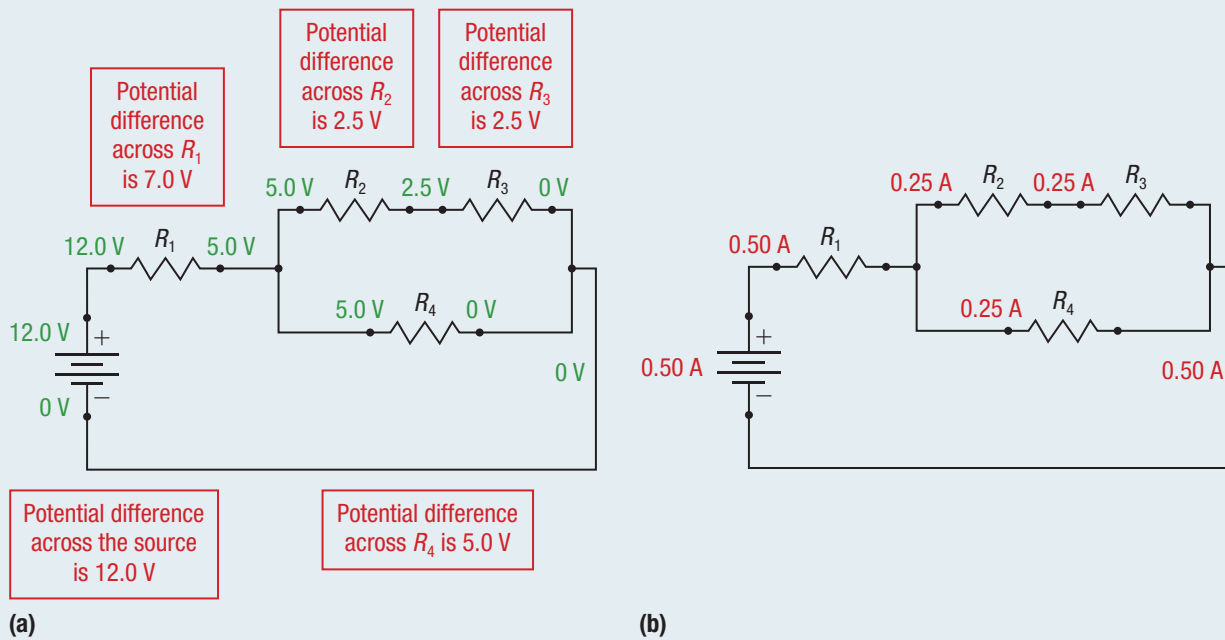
Potential difference across $R_1$ is 7.0 V

Potential difference across $R_2$ is 2.5 V

Potential difference across $R_3$ is 2.5 V

5.0 V $R_2$ 2.5 V $R_3$ 0 V

12.0 V $R_1$ 5.0 V

5.0 V $R_4$ 0 V

12.0 V +

0 V −

0 V

Potential difference across the source is 12.0 V

Potential difference across $R_4$ is 5.0 V

(a)

0.25 A $R_2$ 0.25 A $R_3$

0.50 A $R_1$

0.25 A $R_4$

+

0.50 A

−

0.50 A

(b)